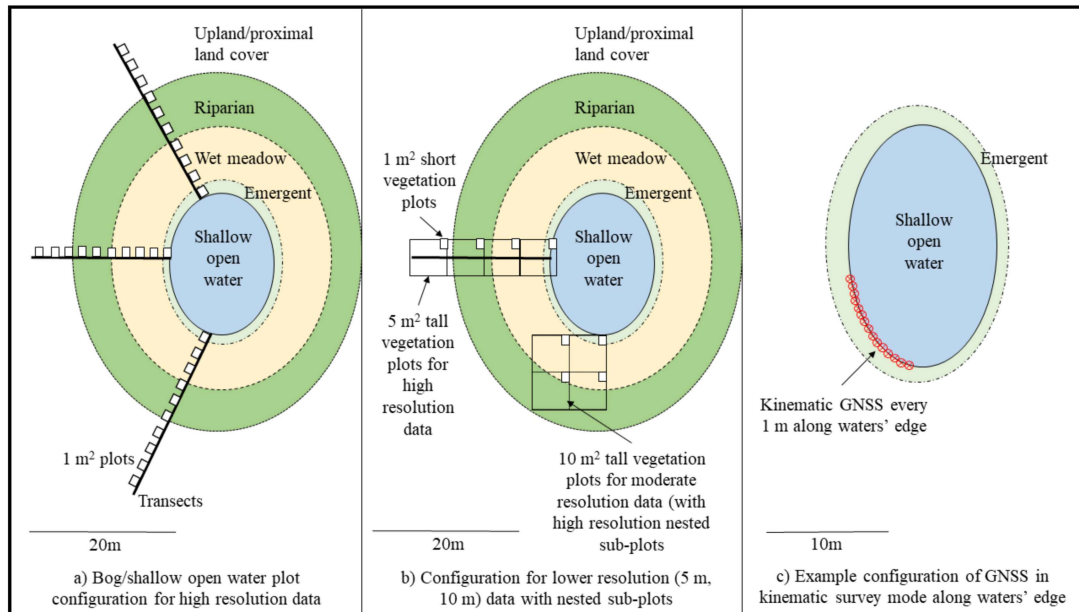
Upland/proximal land cover

Riparian

Wet meadow

Emergent

Shallow open water

1 m$^2$ plots

Transects

20m

a) Bog/shallow open water plot configuration for high resolution data

Upland/proximal land cover

Riparian

Wet meadow

1 m$^2$ short vegetation plots

Emergent

Shallow open water

5 m$^2$ tall vegetation plots for high resolution data

10 m$^2$ tall vegetation plots for moderate resolution data (with high resolution nested sub-plots

20m

b) Configuration for lower resolution (5 m, 10 m) data with nested sub-plots

Emergent

Shallow open water

Kinematic GNSS every 1 m along waters' edge

10m

c) Example configuration of GNSS in kinematic survey mode along waters' edge